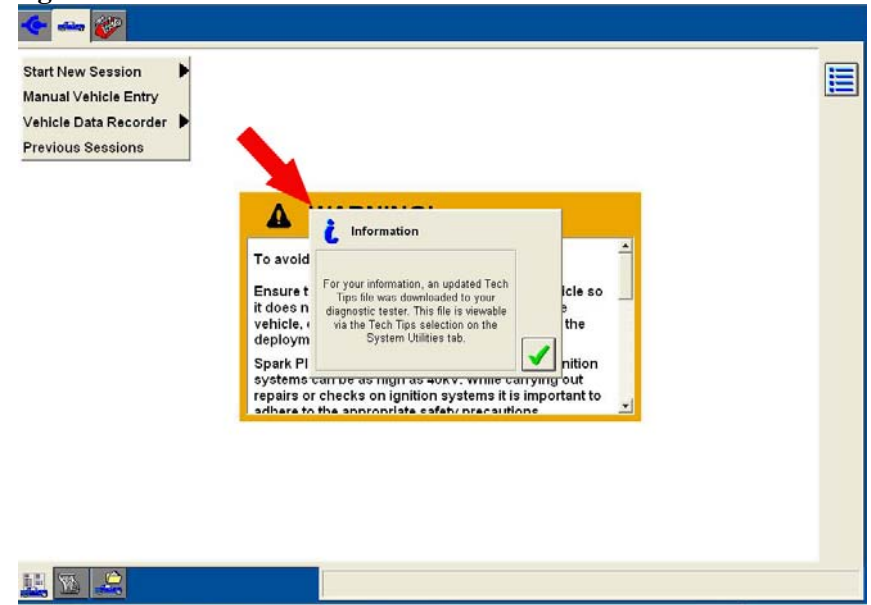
Start New Session
Manual Vehicle Entry
Vehicle Data Recorder
Previous Sessions

WARNING

To avoid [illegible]

Ensure t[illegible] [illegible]icle so it does n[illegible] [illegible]e vehicle, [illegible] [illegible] the deploym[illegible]

Spark Pl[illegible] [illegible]nition systems can be as high as 40KV. While carrying out repairs or checks on ignition systems it is important to adhere to the appropriate safety precautions

Information

For your information, an updated Tech Tips file was downloaded to your diagnostic tester. This file is viewable via the Tech Tips selection on the System Utilities tab.